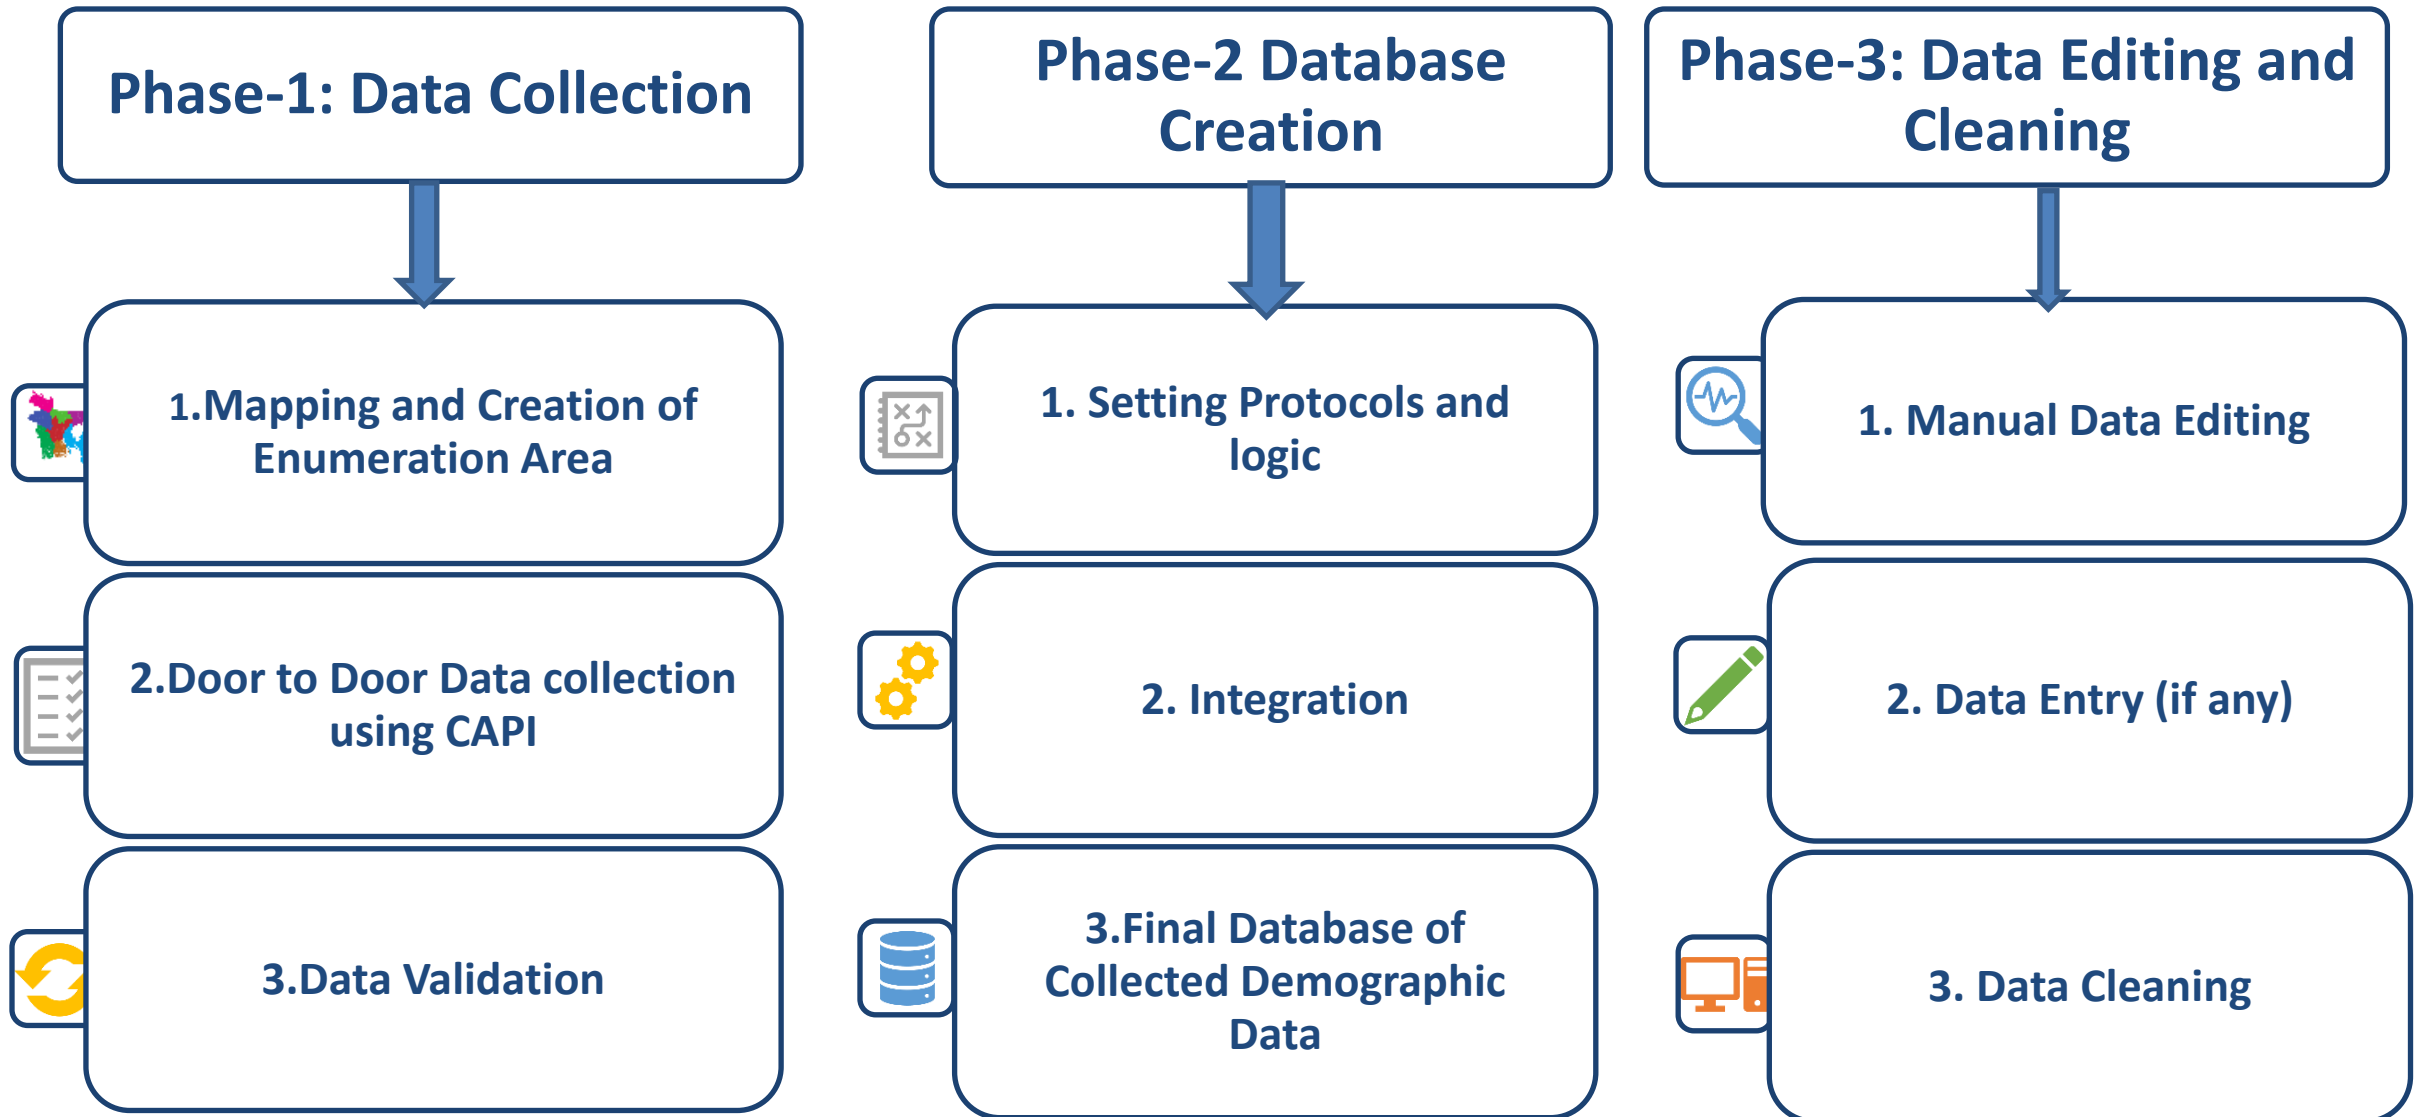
Phase-1: Data Collection

1.Mapping and Creation of Enumeration Area

2.Door to Door Data collection using CAPI

3.Data Validation

Phase-2 Database Creation

1. Setting Protocols and logic

2. Integration

3.Final Database of Collected Demographic Data

Phase-3: Data Editing and Cleaning

1. Manual Data Editing

2. Data Entry (if any)

3. Data Cleaning